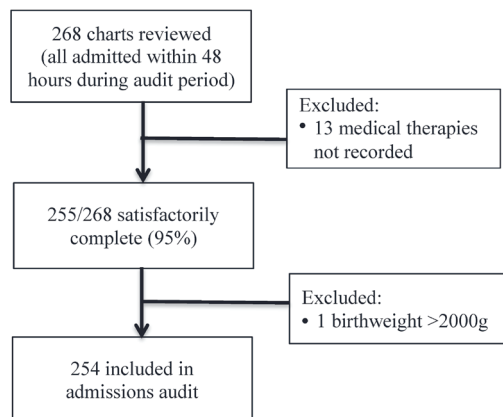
268 charts reviewed (all admitted within 48 hours during audit period)

Excluded:
• 13 medical therapies not recorded

255/268 satisfactorily complete (95%)

Excluded:
• 1 birthweight >2000g

254 included in admissions audit